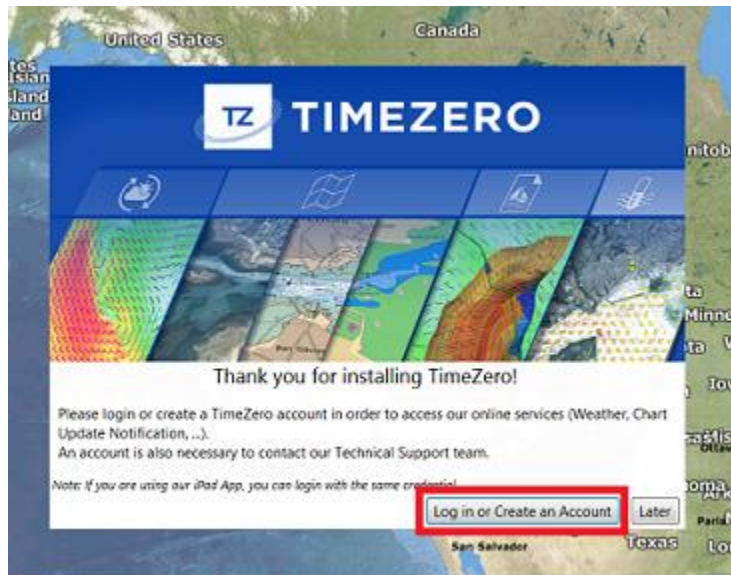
United States
Canada
tes
Islan
Island
land
TZ TIMEZERO
nitob
ta
Minne
ta
Io
Thank you for installing TimeZero!

Please login or create a TimeZero account in order to access our online services (Weather, Chart Update Notification, ...).
An account is also necessary to contact our Technical Support team.

Note: If you are using our iPad App, you can login with the same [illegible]

Log in or Create an Account
Later
San Salvador
Texas
Lo